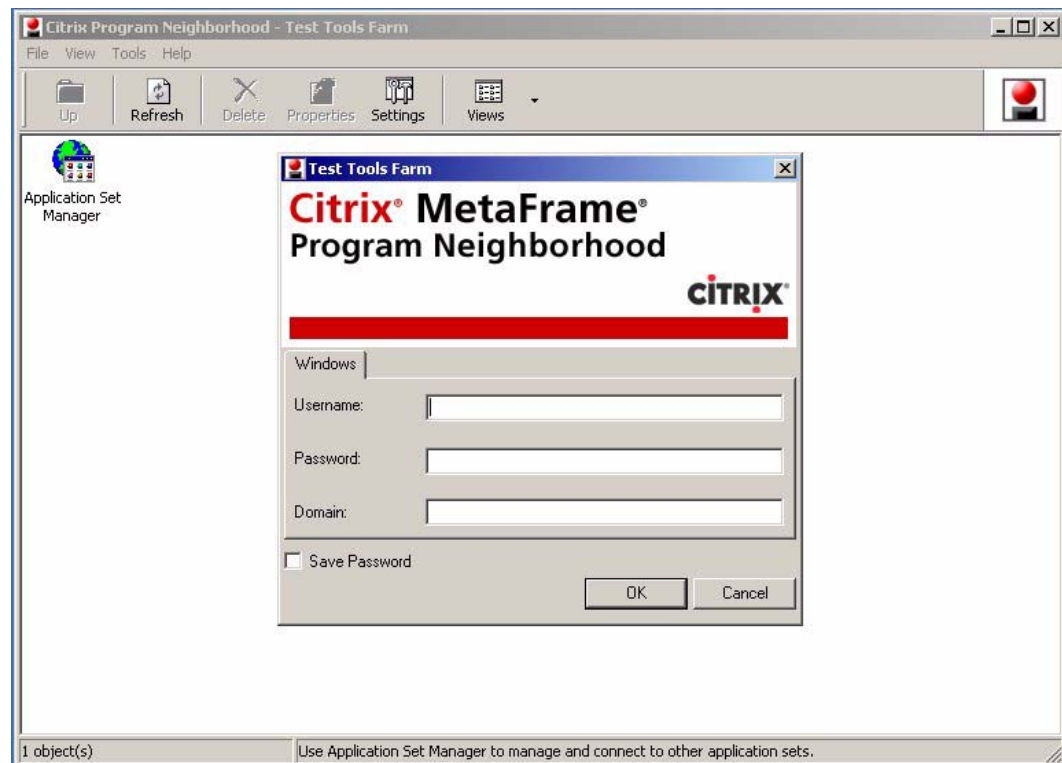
Citrix Program Neighborhood - Test Tools Farm

File View Tools Help

Up Refresh Delete Properties Settings Views

Application Set Manager

Test Tools Farm

Citrix® MetaFrame®
Program Neighborhood

CITRIX®

Windows

Username:

Password:

Domain:

Save Password

OK Cancel

1 object(s)

Use Application Set Manager to manage and connect to other application sets.